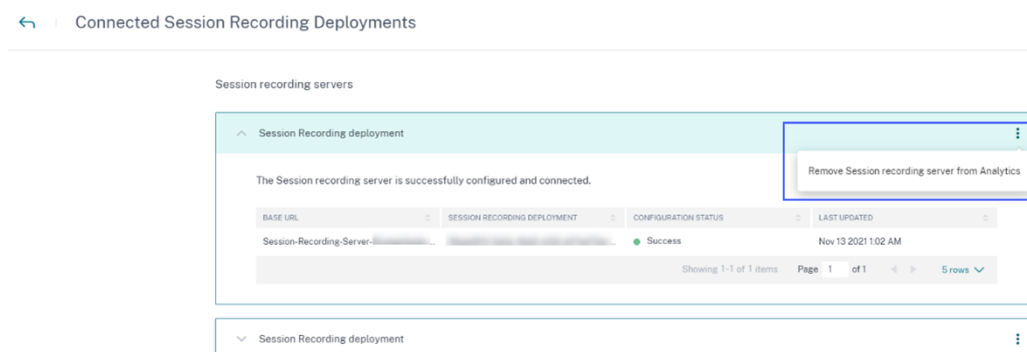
Connected Session Recording Deployments

Session recording servers

Session Recording deployment

Remove Session recording server from Analytics

The Session recording server is successfully configured and connected.

| BASE URL | SESSION RECORDING DEPLOYMENT | CONFIGURATION STATUS | LAST UPDATED |
|---|---|---|---|
| Session-Recording-Server-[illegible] | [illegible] | Success | Nov 13 2021 1:02 AM |

Showing 1-1 of 1 items Page 1 of 1 5 rows

Session Recording deployment